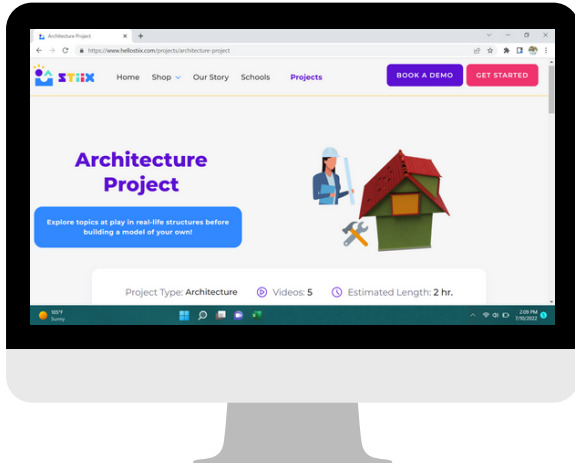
Architecture Project

https://www.hellostix.com/projects/architecture-project

STIIX

Home Shop Our Story Schools Projects

BOOK A DEMO

GET STARTED

Architecture Project

Explore topics at play in real-life structures before building a model of your own!

Project Type: Architecture Videos: 5 Estimated Length: 2 hr.

55°F
Sunny

2:09 PM
1/10/2022